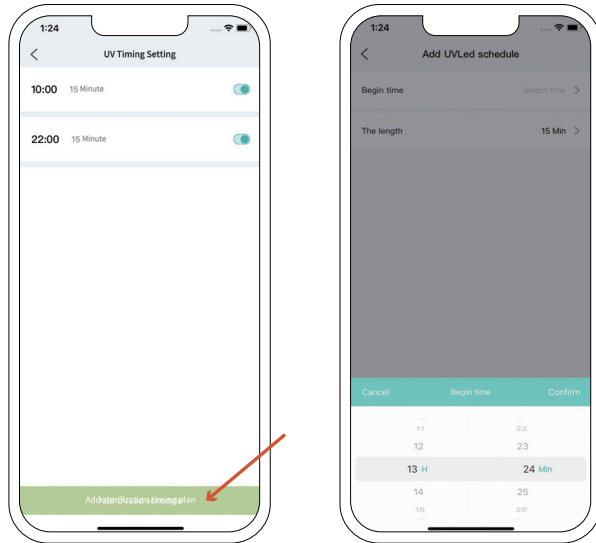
1:24

UV Timing Setting

10:00 15 Minute

22:00 15 Minute

Add sterilization timing plan

1:24

Add UVLed schedule

Begin time Select time

The length 15 Min

Cancel Begin time Confirm

11 22
12 23
13 H 24 Min
14 25
15 26